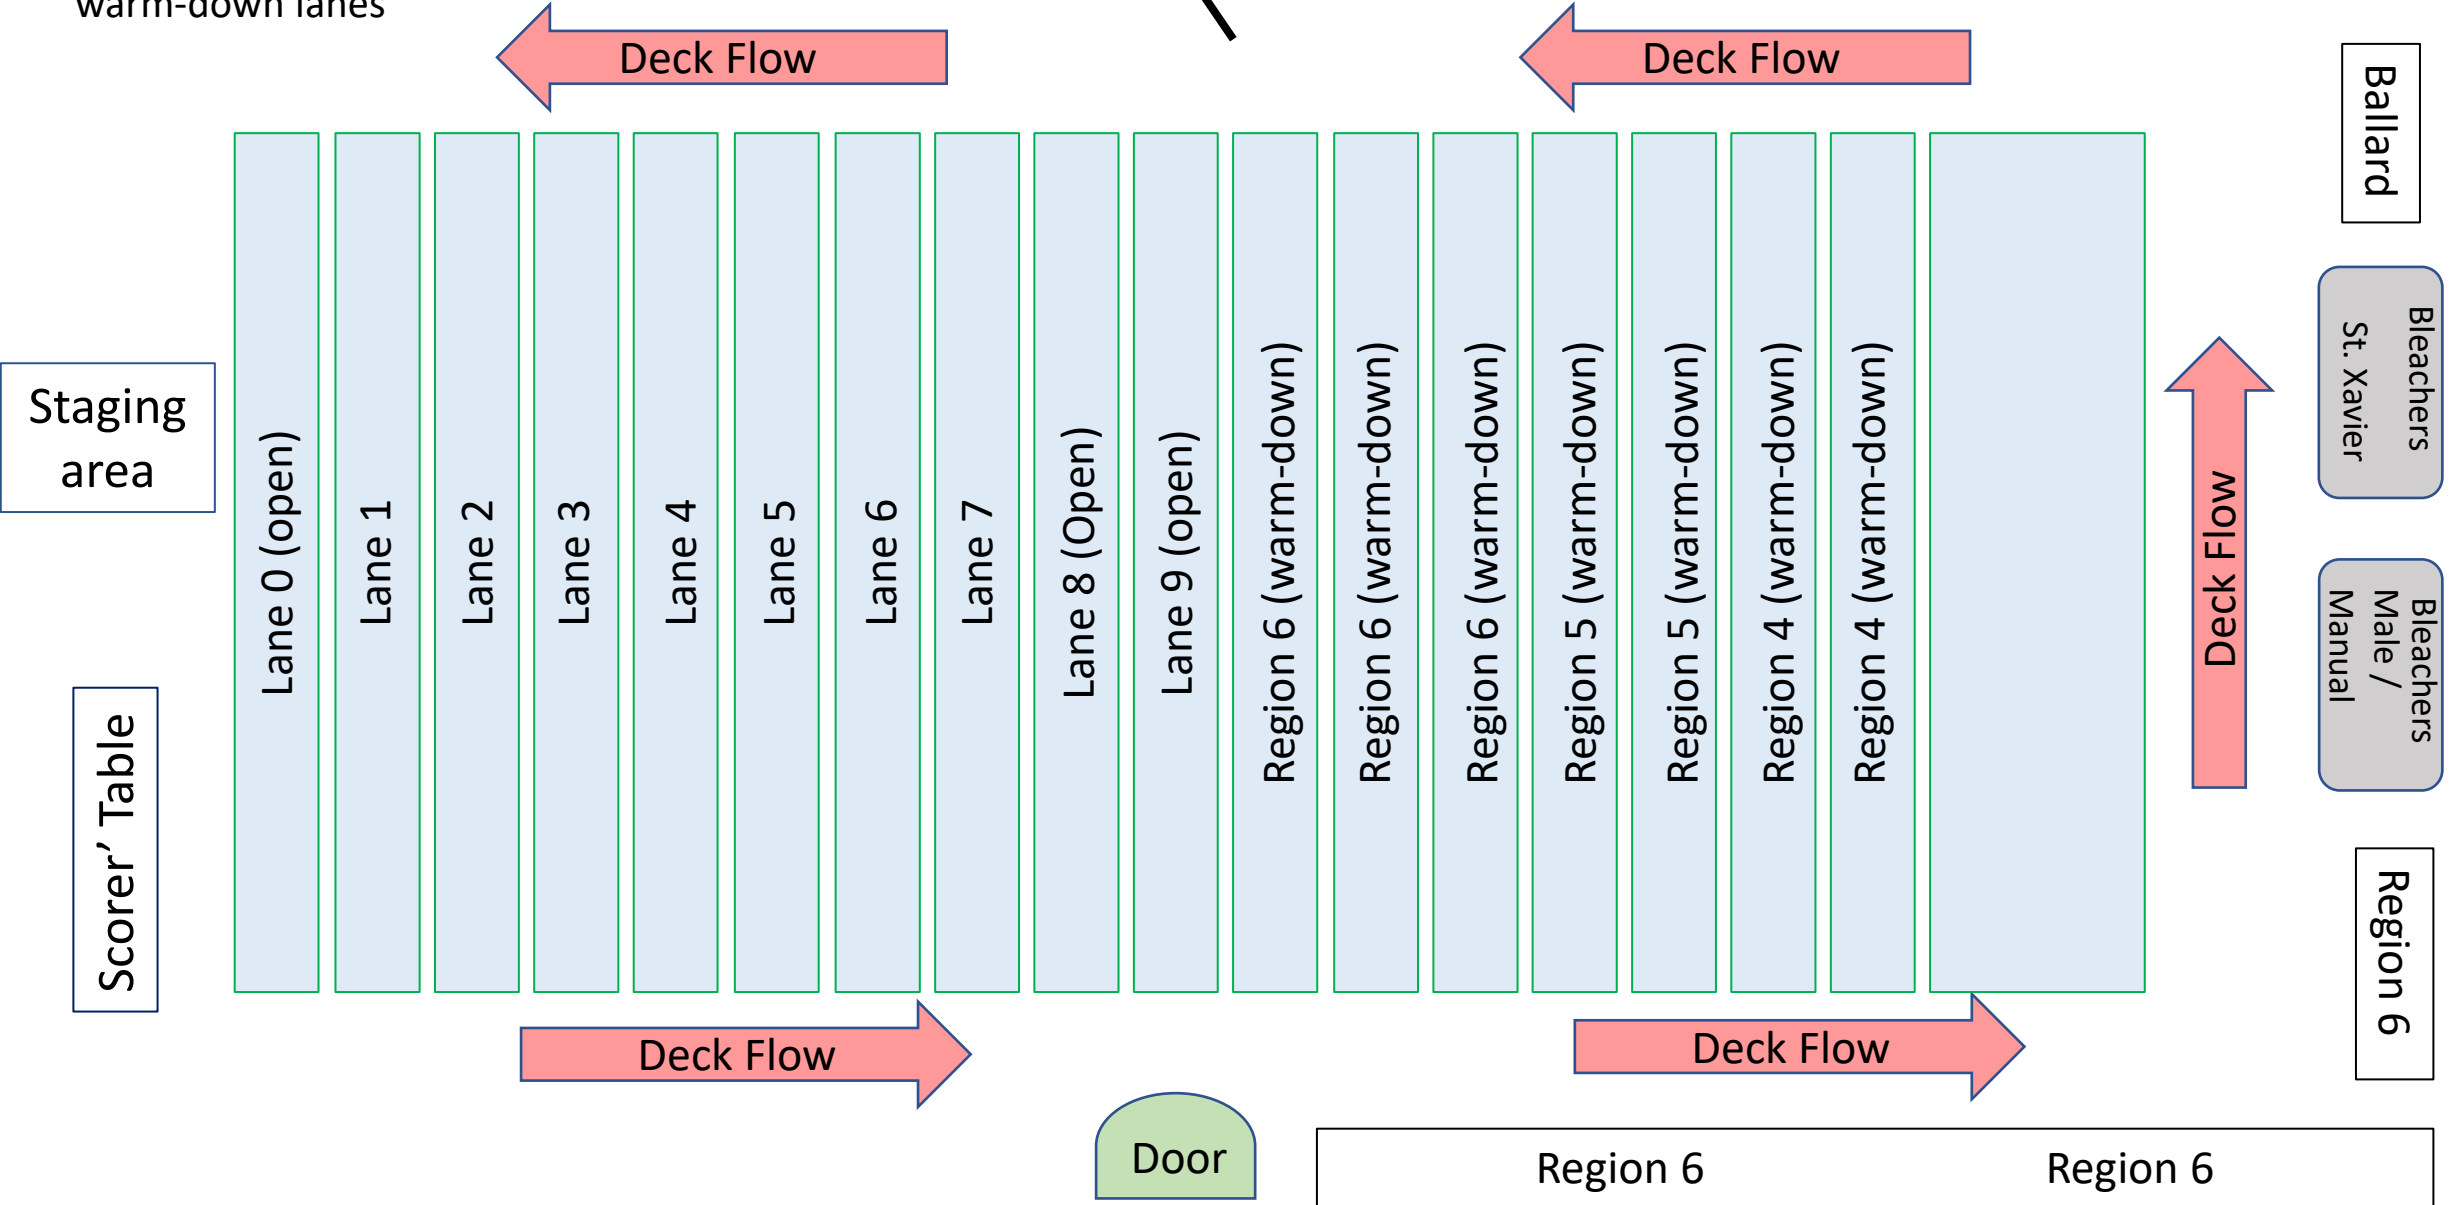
warm-down lanes

Deck Flow

Deck Flow

Ballard

Staging area

Lane 0 (open)

Lane 1

Lane 2

Lane 3

Lane 4

Lane 5

Lane 6

Lane 7

Lane 8 (Open)

Lane 9 (open)

Region 6 (warm-down)

Region 6 (warm-down)

Region 6 (warm-down)

Region 5 (warm-down)

Region 5 (warm-down)

Region 4 (warm-down)

Region 4 (warm-down)

Deck Flow

Bleachers St. Xavier

Bleachers Male / Manual

Scorer' Table

Region 6

Deck Flow

Deck Flow

Door

Region 6

Region 6